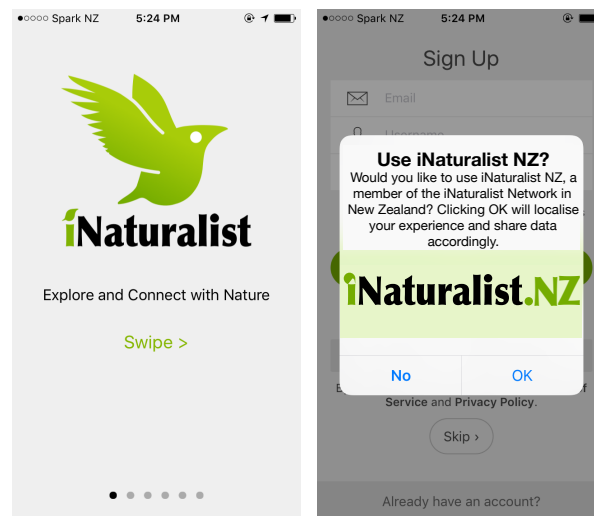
●○○○○ Spark NZ 5:24 PM

iNaturalist

Explore and Connect with Nature

Swipe >

●○○○○ Spark NZ 5:24 PM

Sign Up

Email

Username

Use iNaturalist NZ?

Would you like to use iNaturalist NZ, a member of the iNaturalist Network in New Zealand? Clicking OK will localise your experience and share data accordingly.

iNaturalist.NZ

No

OK

B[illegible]

Service and Privacy Policy.

Skip >

Already have an account?